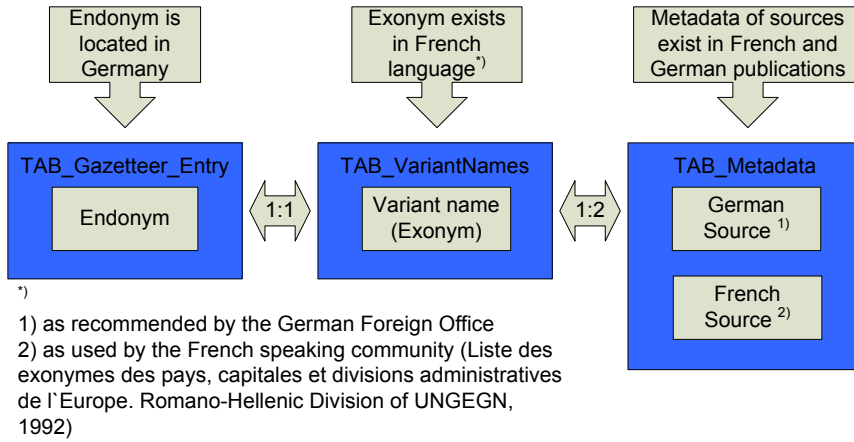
Endonym is located in Germany

Exonym exists in French language$^{*)}$

Metadata of sources exist in French and German publications

TAB_Gazetteer_Entry

Endonym

1:1

TAB_VariantNames

Variant name (Exonym)

1:2

TAB_Metadata

German Source $^{1)}$

French Source $^{2)}$

$^{*)}$

1) as recommended by the German Foreign Office
2) as used by the French speaking community (Liste des exonymes des pays, capitales et divisions administratives de l`Europe. Romano-Hellenic Division of UNGEGN, 1992)